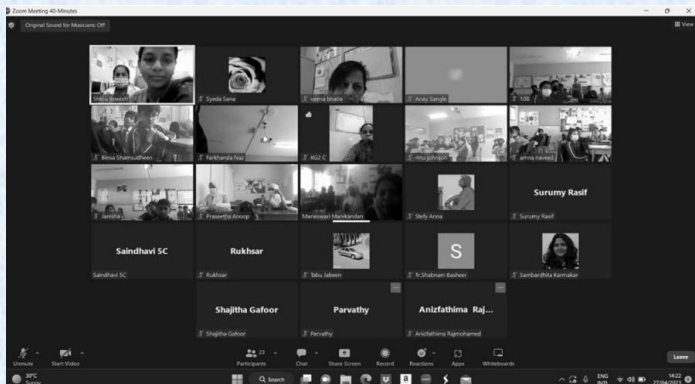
Zoom Meeting 40-Minutes

Original Sound for Musicians: Off

View

Sheba Joseph

Syeda Sana

sapna bhatia

Arjay Sangle

108

Binsa Shamsudheen

Farkhanda Naz

KG2 C

rinu johnson

amna naveed

Janisha

Praseetha Anoop

Maneeswari Manikandan

Stefy Anna

Surumy Rasif

Surumy Rasif

Saindhavi SC

Saindhavi SC

Rukhsar

Rukhsar

Tabu Jabeen

S

fr.Shabnam Basheer

Sambandhita Karmakar

Shajitha Gafoor

Shajitha Gafoor

Parvathy

Parvathy

Anizfathima Raj...

Anizfathima Rajmohamed

Unmute

Start Video

Participants 23

Chat

Share Screen

Record

Reactions

Apps

Whiteboards

Leave

38°C Sunny

Search

ENG IN

14:22 27/04/2023